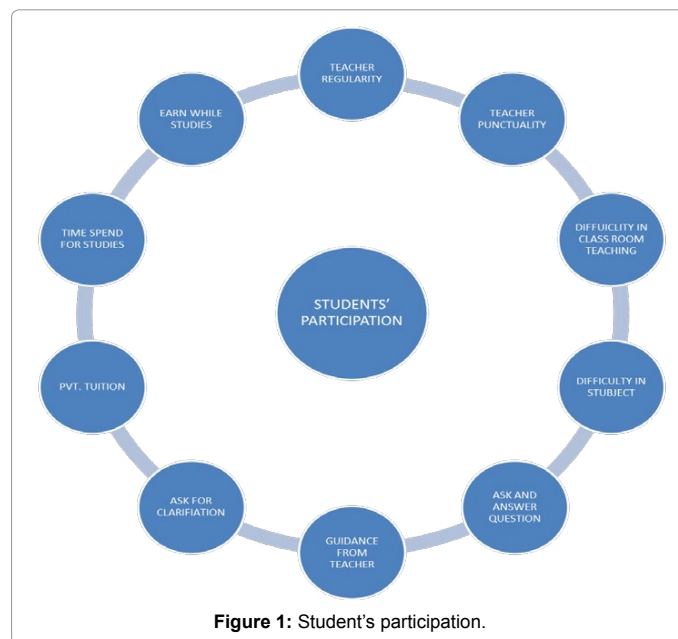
TEACHER REGULARITY

TEACHER PUNCTUALITY

DIFFUICLITY IN CLASS ROOM TEACHING

DIFFICULTY IN STUBJECT

ASK AND ANSWER QUESTION

GUIDANCE FROM TEACHER

ASK FOR CLARIFIATION

PVT. TUITION

TIME SPEND FOR STUDIES

EARN WHILE STUDIES

STUDENTS' PARTICIPATION

**Figure 1:** Student's participation.